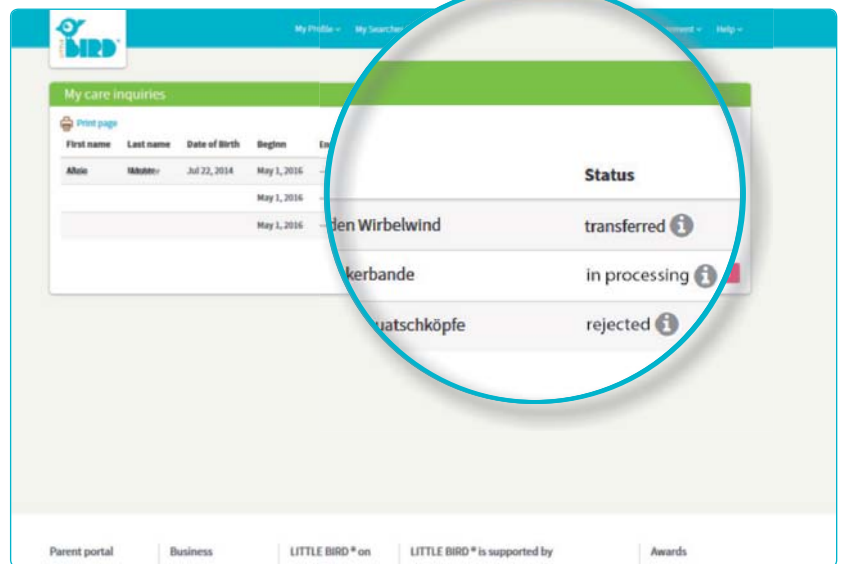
little BIRD

My Profile ▾ My Searches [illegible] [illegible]ment ▾ Help ▾

My care inquiries

Print page

| First name | Last name | Date of Birth | Beginn | En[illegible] | | Status |
|---|---|---|---|---|---|---|
| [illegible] | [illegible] | Jul 22, 2014 | May 1, 2016 | – | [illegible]den Wirbelwind | transferred |
| | | | May 1, 2016 | – | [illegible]kerbande | in processing |
| | | | May 1, 2016 | – | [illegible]uatschköpfe | rejected |

Parent portal | Business | LITTLE BIRD ® on | LITTLE BIRD ® is supported by | Awards